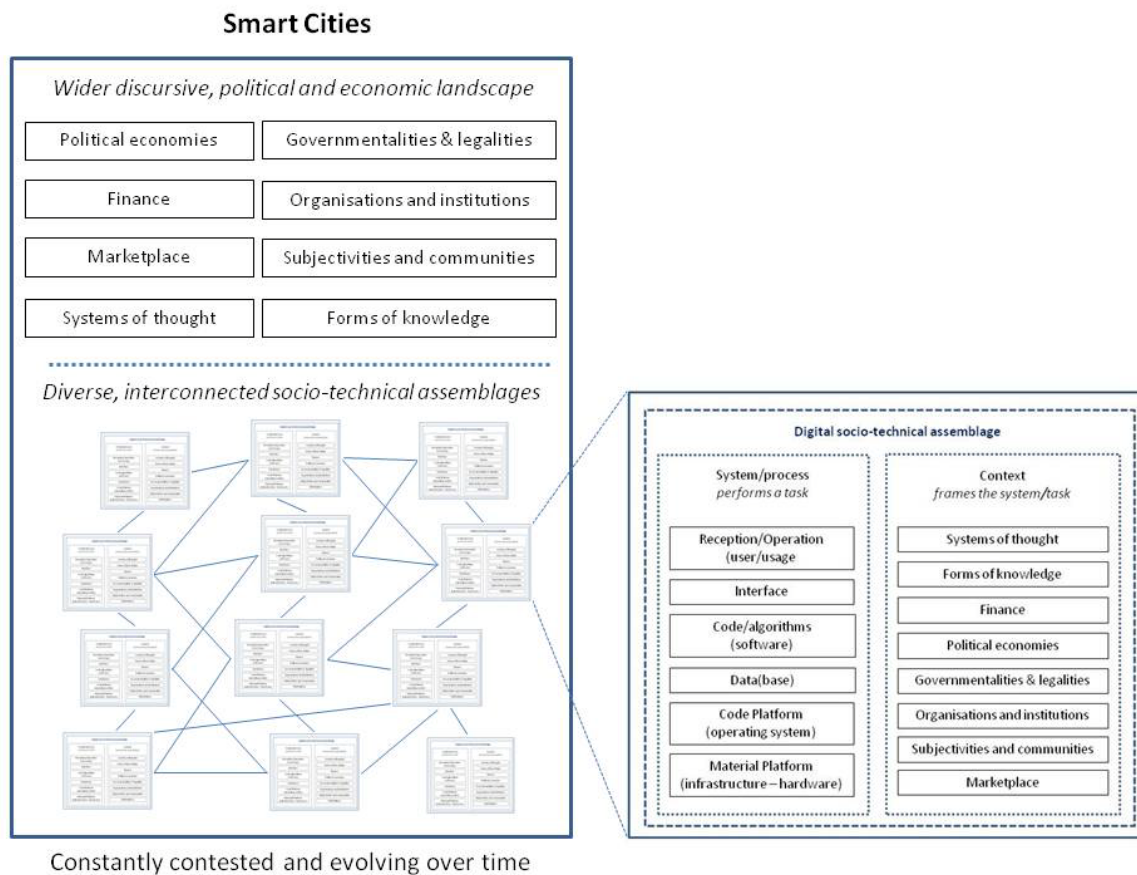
Smart Cities

Wider discursive, political and economic landscape

Political economies

Governmentalities & legalities

Finance

Organisations and institutions

Marketplace

Subjectivities and communities

Systems of thought

Forms of knowledge

Diverse, interconnected socio-technical assemblages

Digital socio-technical assemblage

System/process
performs a task

Reception/Operation (user/usage)

Interface

Code/algorithms (software)

Data(base)

Code Platform (operating system)

Material Platform (infrastructure – hardware)

Context
frames the system/task

Systems of thought

Forms of knowledge

Finance

Political economies

Governmentalities & legalities

Organisations and institutions

Subjectivities and communities

Marketplace

Constantly contested and evolving over time